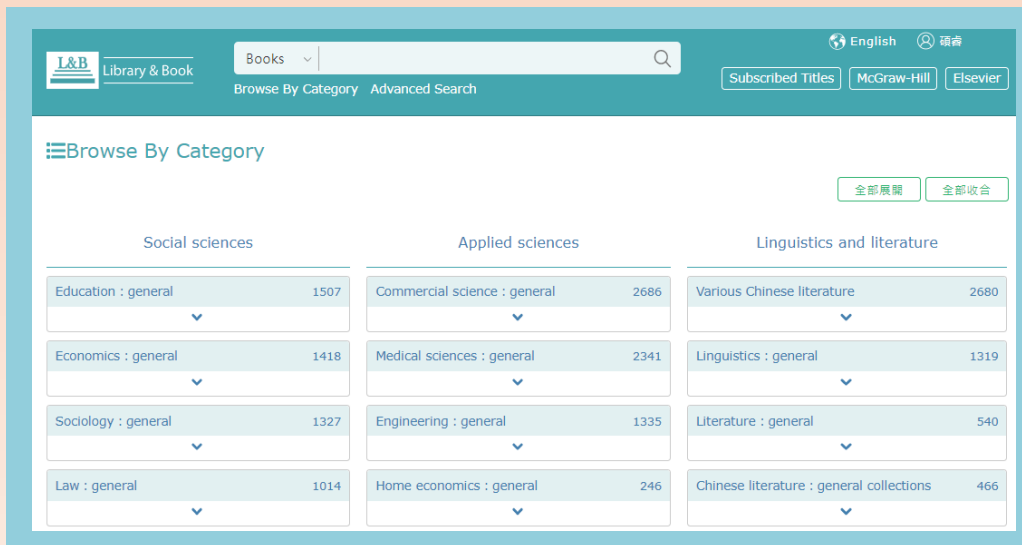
L&B Library & Book

Books

Browse By Category Advanced Search

English 碩睿

Subscribed Titles McGraw-Hill Elsevier

Browse By Category

全部展開 全部收合

Social sciences

Education : general 1507

Economics : general 1418

Sociology : general 1327

Law : general 1014

Applied sciences

Commercial science : general 2686

Medical sciences : general 2341

Engineering : general 1335

Home economics : general 246

Linguistics and literature

Various Chinese literature 2680

Linguistics : general 1319

Literature : general 540

Chinese literature : general collections 466